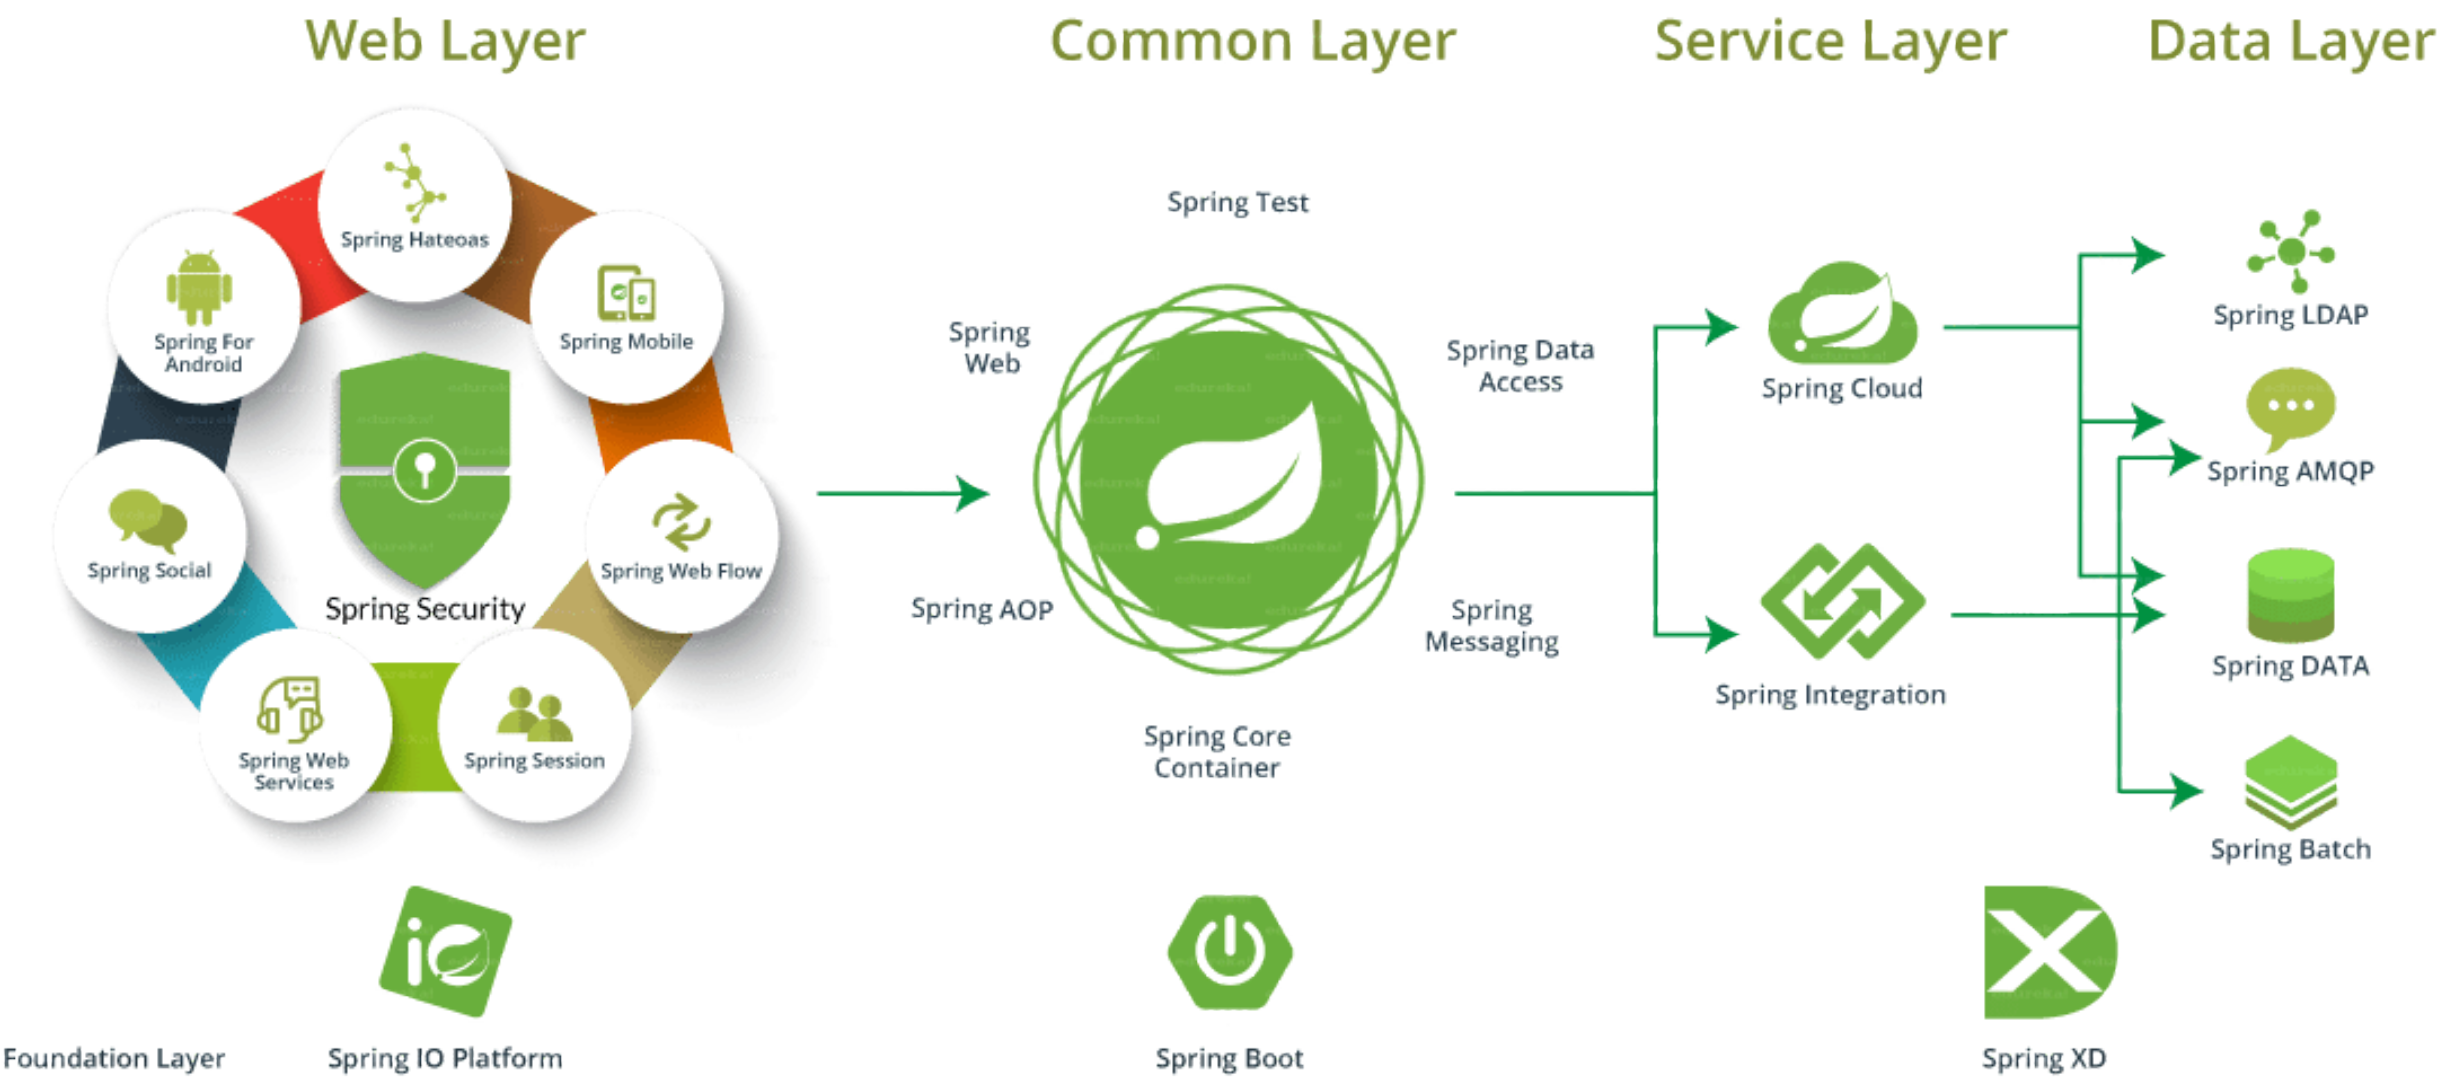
Web Layer

Common Layer

Service Layer

Data Layer

Spring Hateoas

Spring For Android

Spring Mobile

Spring Social

Spring Security

Spring Web Flow

Spring Web Services

Spring Session

Spring Test

Spring Web

Spring AOP

Spring Core Container

Spring Data Access

Spring Messaging

Spring Cloud

Spring Integration

Spring LDAP

Spring AMQP

Spring DATA

Spring Batch

Foundation Layer

Spring IO Platform

Spring Boot

Spring XD